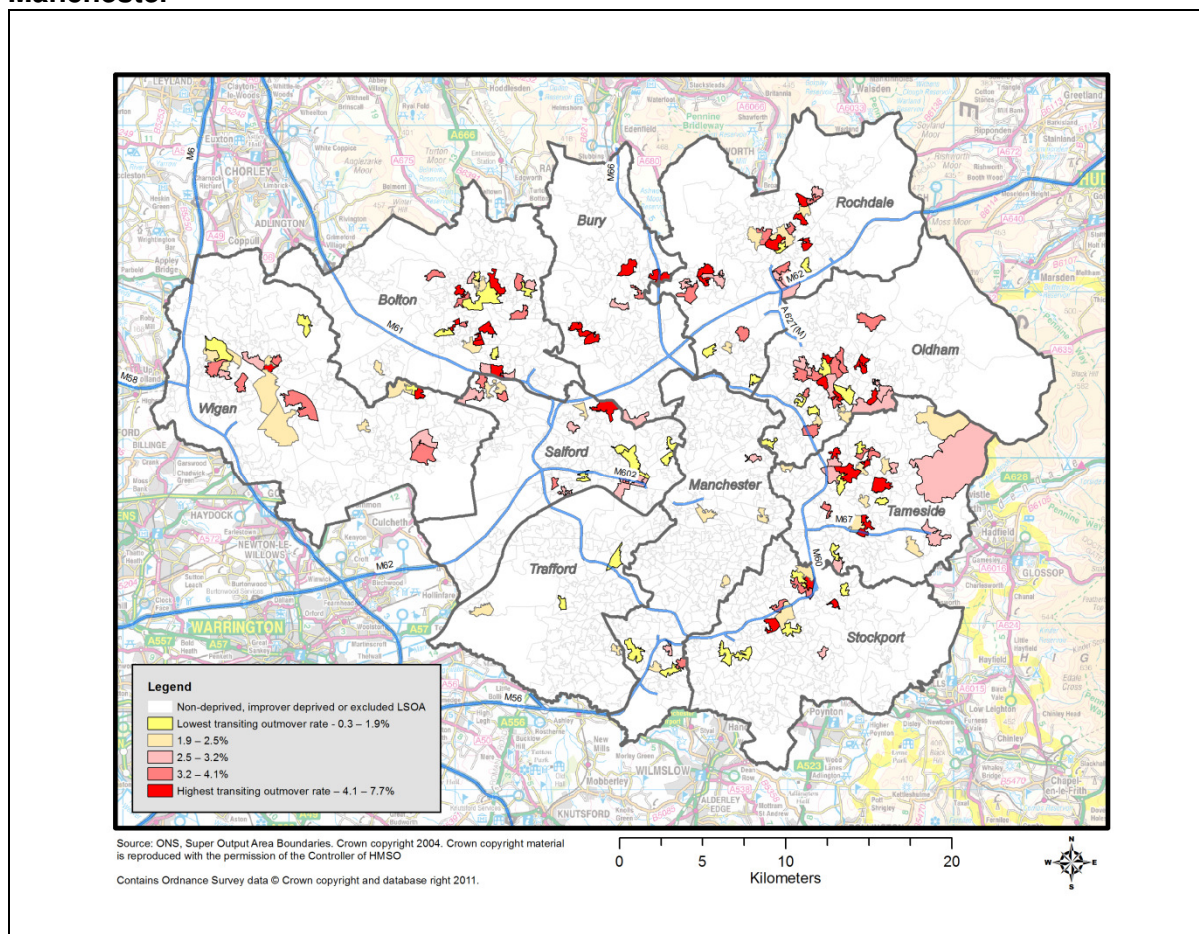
Manchester

Bolton
Bury
Rochdale
Oldham
Wigan
Salford
Manchester
Tameside
Trafford
Stockport

M61
M62
M60
M602
M67
M56
M6
M66
A627(M)
M58

CHORLEY
WARRINGTON
HAYDOCK
NEWTON-LE-WILLOWS
WILMSLOW
KNUTSFORD
ALDERLEY EDGE
GLOSSOP
Hadfield
Poynton
Mobberley
Walsden
Greenland
Marsden
Ripponden
Hoddlesden
Edgworth
Turton Moor
Coppull
Adlington
Standish
Culcheth
Lowton
Golborne
Leyland

Legend
Non-deprived, improver deprived or excluded LSOA
Lowest transiting outmover rate - 0.3 – 1.9%
1.9 – 2.5%
2.5 – 3.2%
3.2 – 4.1%
Highest transiting outmover rate – 4.1 – 7.7%

Source: ONS, Super Output Area Boundaries. Crown copyright 2004. Crown copyright material is reproduced with the permission of the Controller of HMSO

Contains Ordnance Survey data © Crown copyright and database right 2011.

0 5 10 20
Kilometers

N
W E
S